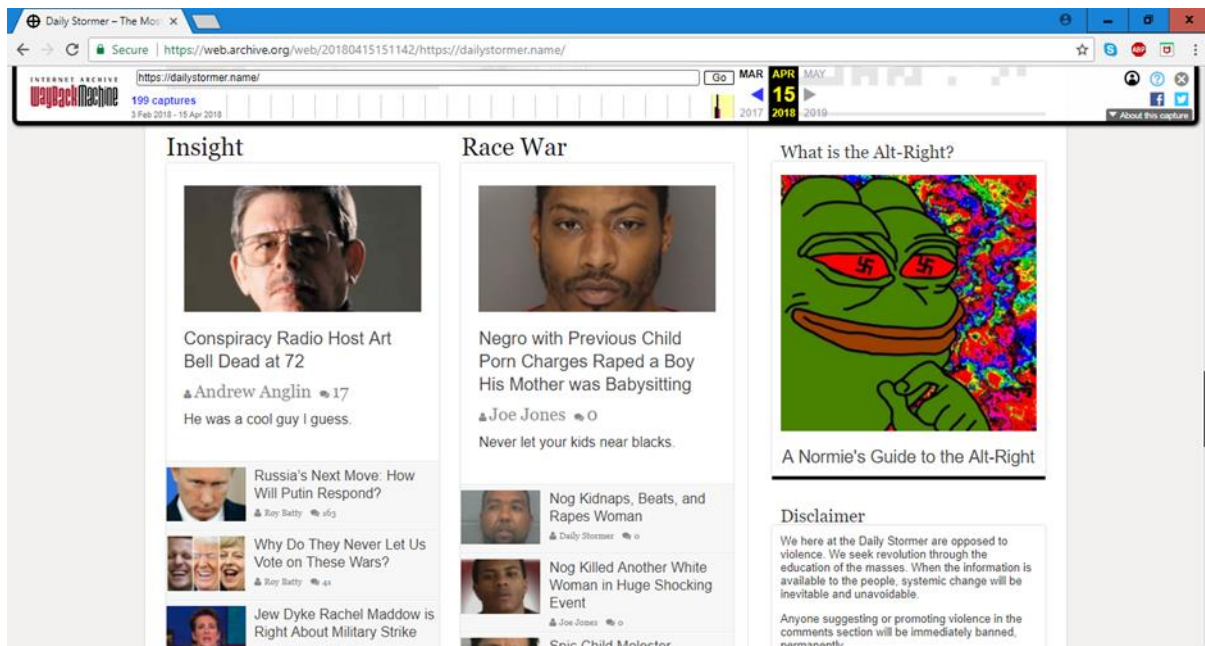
Daily Stormer – The Mo... ×

Secure | https://web.archive.org/web/20180415151142/https://dailystormer.name/

INTERNET ARCHIVE WaybackMachine

https://dailystormer.name/ Go

199 captures
3 Feb 2018 - 15 Apr 2018

MAR APR MAY
15
2017 2018 2019

About this capture

Insight

Conspiracy Radio Host Art Bell Dead at 72

Andrew Anglin 17

He was a cool guy I guess.

Russia's Next Move: How Will Putin Respond?
Roy Batty 163

Why Do They Never Let Us Vote on These Wars?
Roy Batty 41

Jew Dyke Rachel Maddow is Right About Military Strike

Race War

Negro with Previous Child Porn Charges Raped a Boy His Mother was Babysitting

Joe Jones 0

Never let your kids near blacks.

Nog Kidnaps, Beats, and Rapes Woman
Daily Stormer 0

Nog Killed Another White Woman in Huge Shocking Event
Joe Jones 0

Spic Child Molester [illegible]

What is the Alt-Right?

A Normie's Guide to the Alt-Right

Disclaimer

We here at the Daily Stormer are opposed to violence. We seek revolution through the education of the masses. When the information is available to the people, systemic change will be inevitable and unavoidable.

Anyone suggesting or promoting violence in the comments section will be immediately banned, permanently.